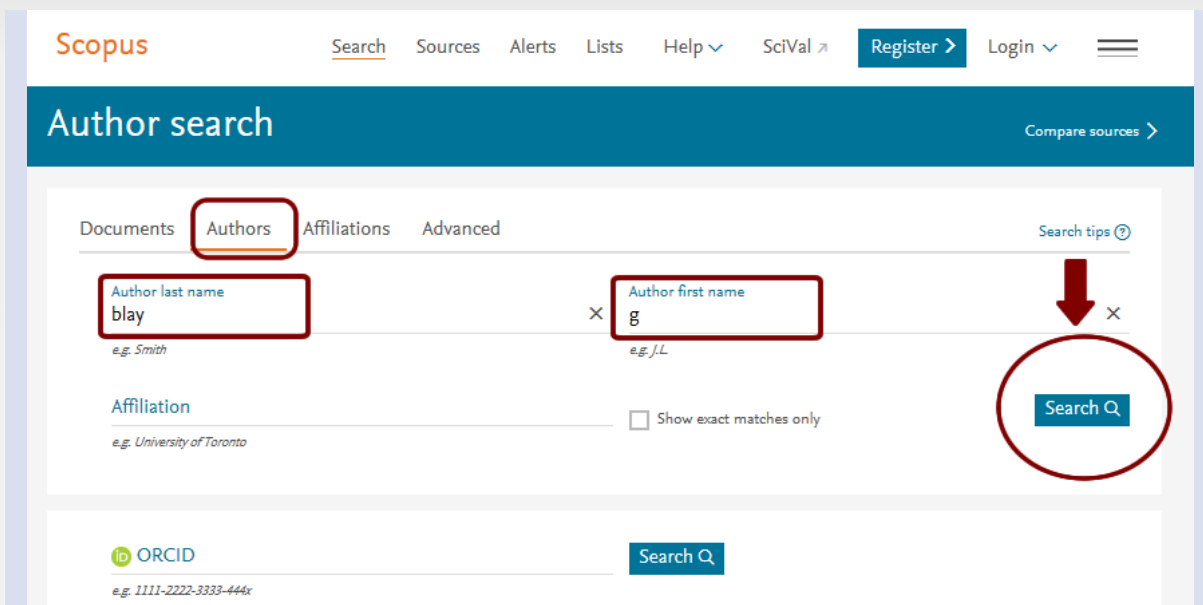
Scopus

Search Sources Alerts Lists Help SciVal Register Login

Author search

Compare sources

Documents Authors Affiliations Advanced

Search tips

Author last name
blay

e.g. Smith

Author first name
g

e.g. J.L.

Affiliation

e.g. University of Toronto

Show exact matches only

Search

ORCID

e.g. 1111-2222-3333-444x

Search